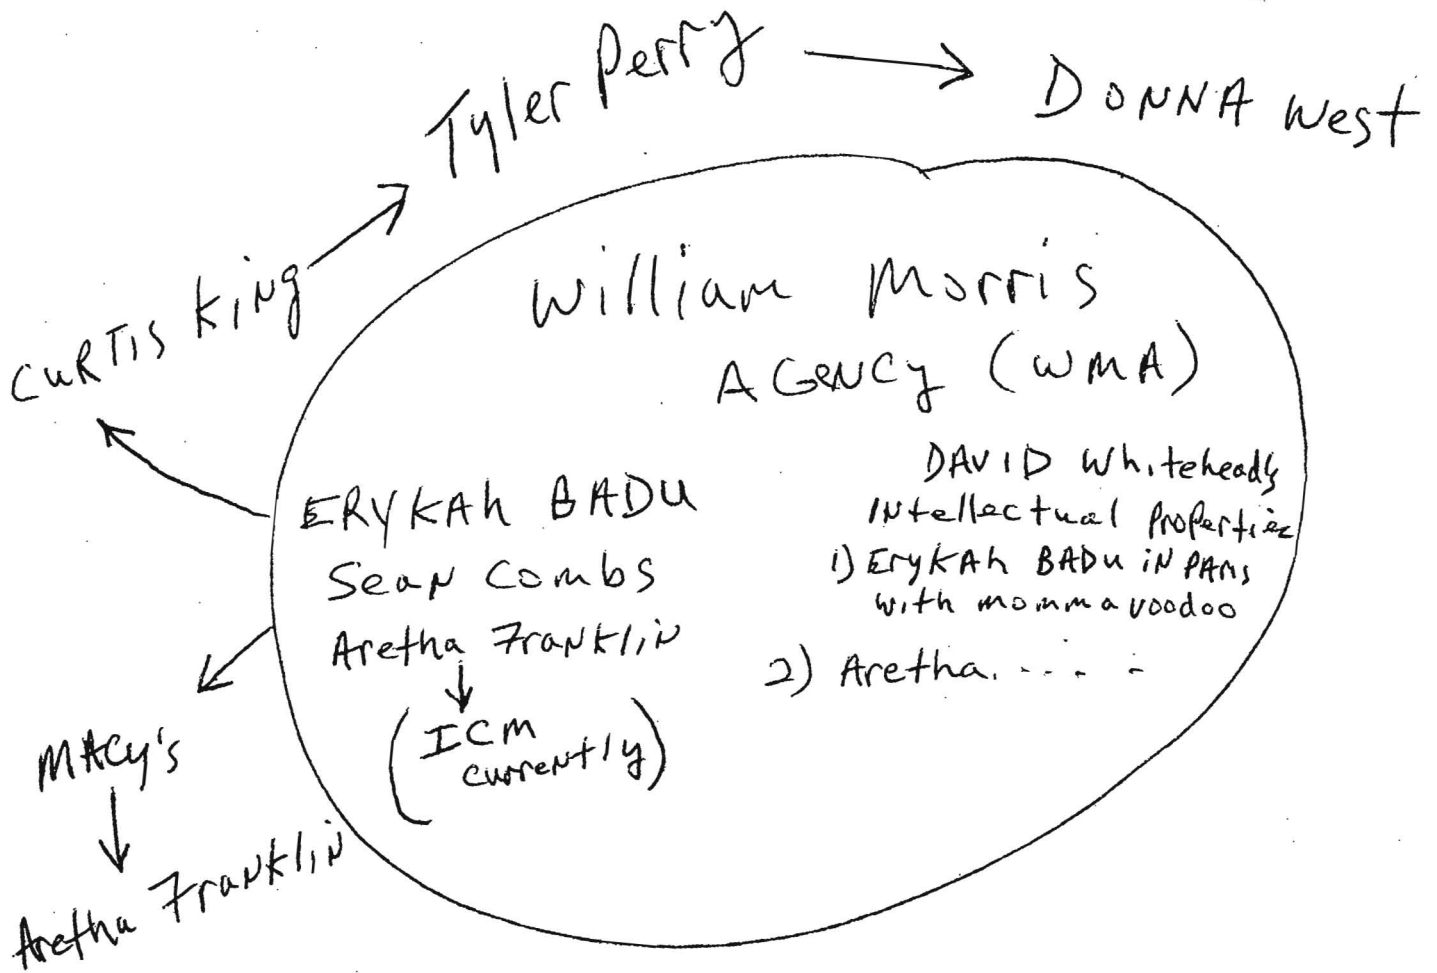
Tyler Perry → DONNA West

CURTIS King

William Morris AGENCY (WMA)

ERYKAH BADU
Sean Combs
Aretha Franklin
(ICM currently)

DAVID Whiteheads Intellectual Properties
1) ERYKAH BADU IN PAris with momma voodoo
2) Aretha. . . .

MACY's
Aretha Franklin